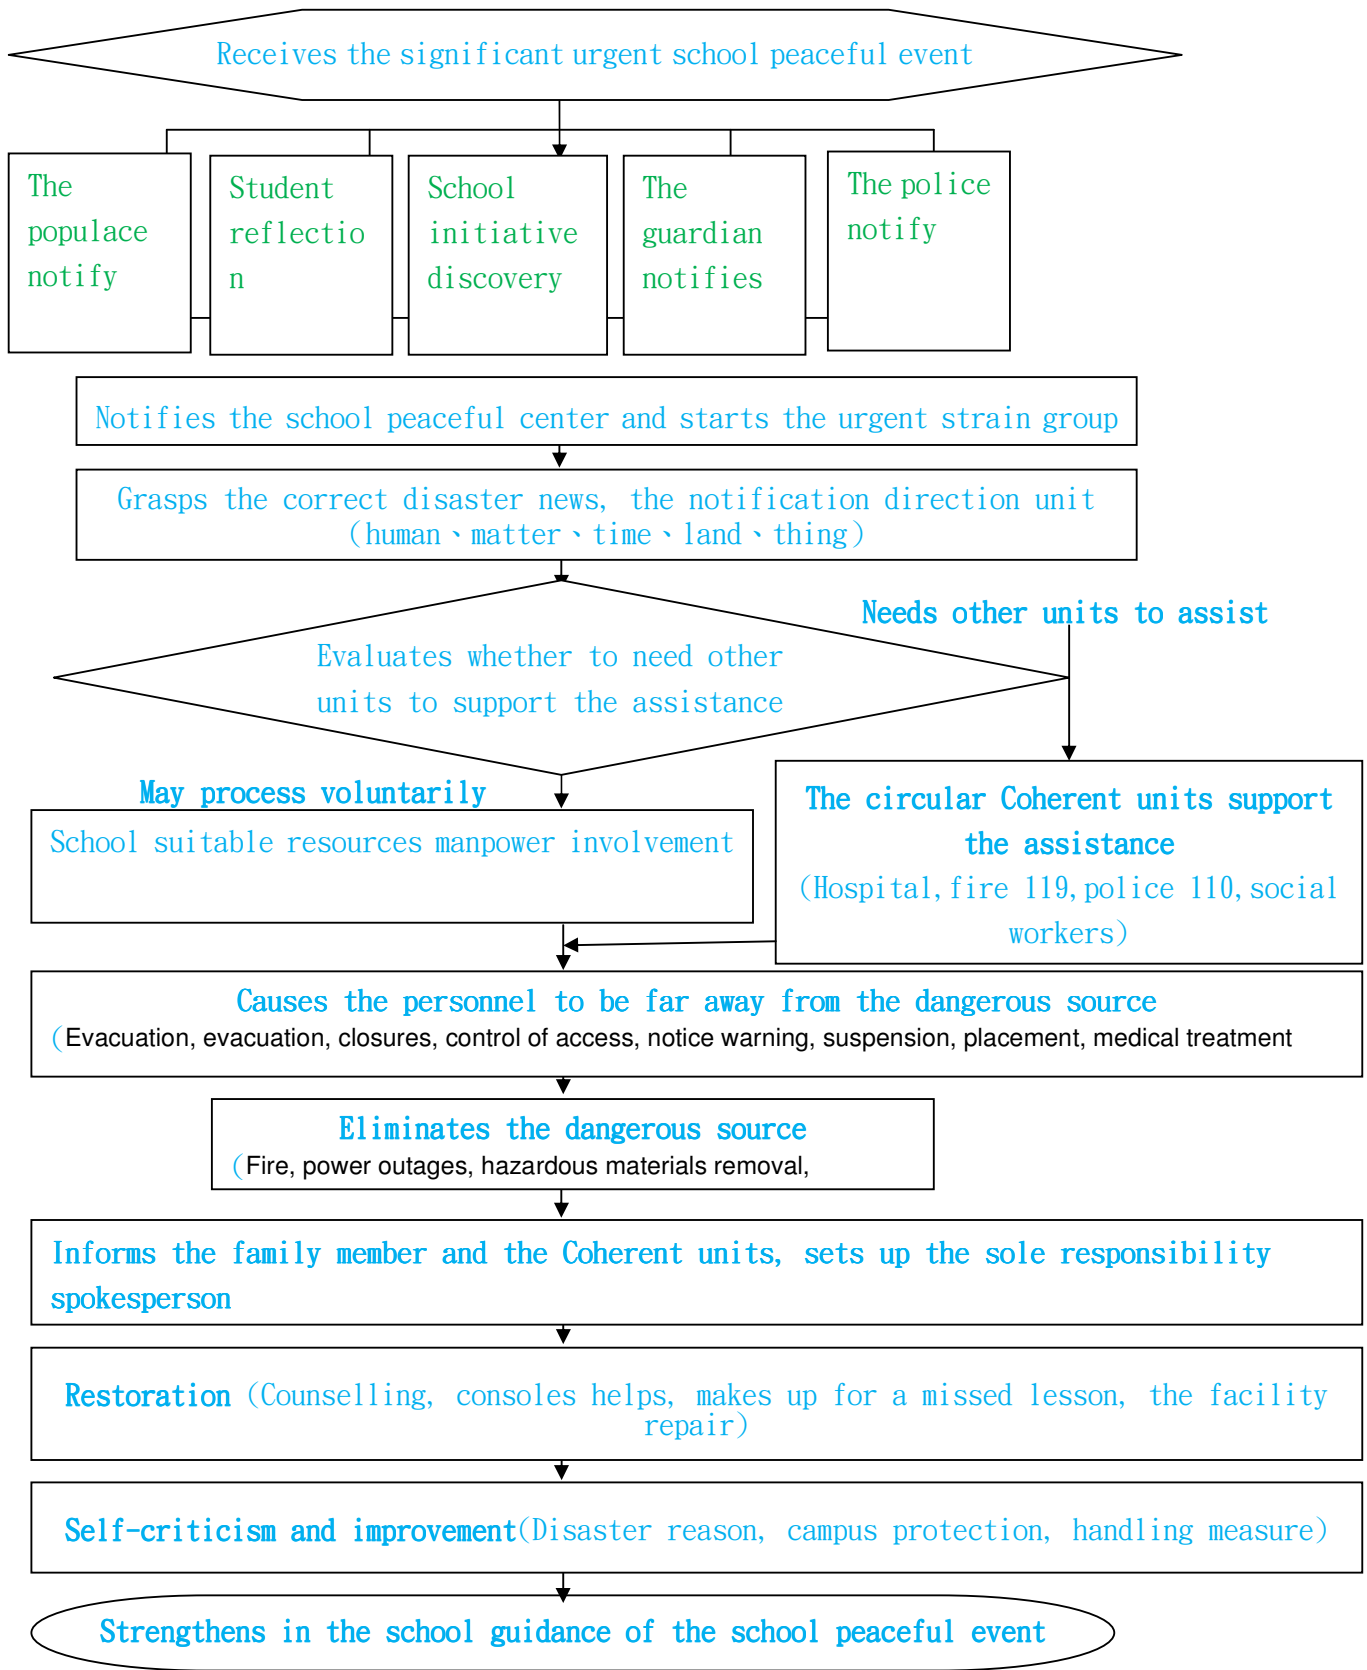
Receives the significant urgent school peaceful event

The populace notify

Student reflectio n

School initiative discovery

The guardian notifies

The police notify

Notifies the school peaceful center and starts the urgent strain group

Grasps the correct disaster news, the notification direction unit (human、matter、time、land、thing)

Needs other units to assist

Evaluates whether to need other units to support the assistance

May process voluntarily

School suitable resources manpower involvement

The circular Coherent units support the assistance (Hospital, fire 119, police 110, social workers)

Causes the personnel to be far away from the dangerous source (Evacuation, evacuation, closures, control of access, notice warning, suspension, placement, medical treatment

Eliminates the dangerous source (Fire, power outages, hazardous materials removal,

Informs the family member and the Coherent units, sets up the sole responsibility spokesperson

Restoration (Counselling, consoles helps, makes up for a missed lesson, the facility repair)

Self-criticism and improvement(Disaster reason, campus protection, handling measure)

Strengthens in the school guidance of the school peaceful event